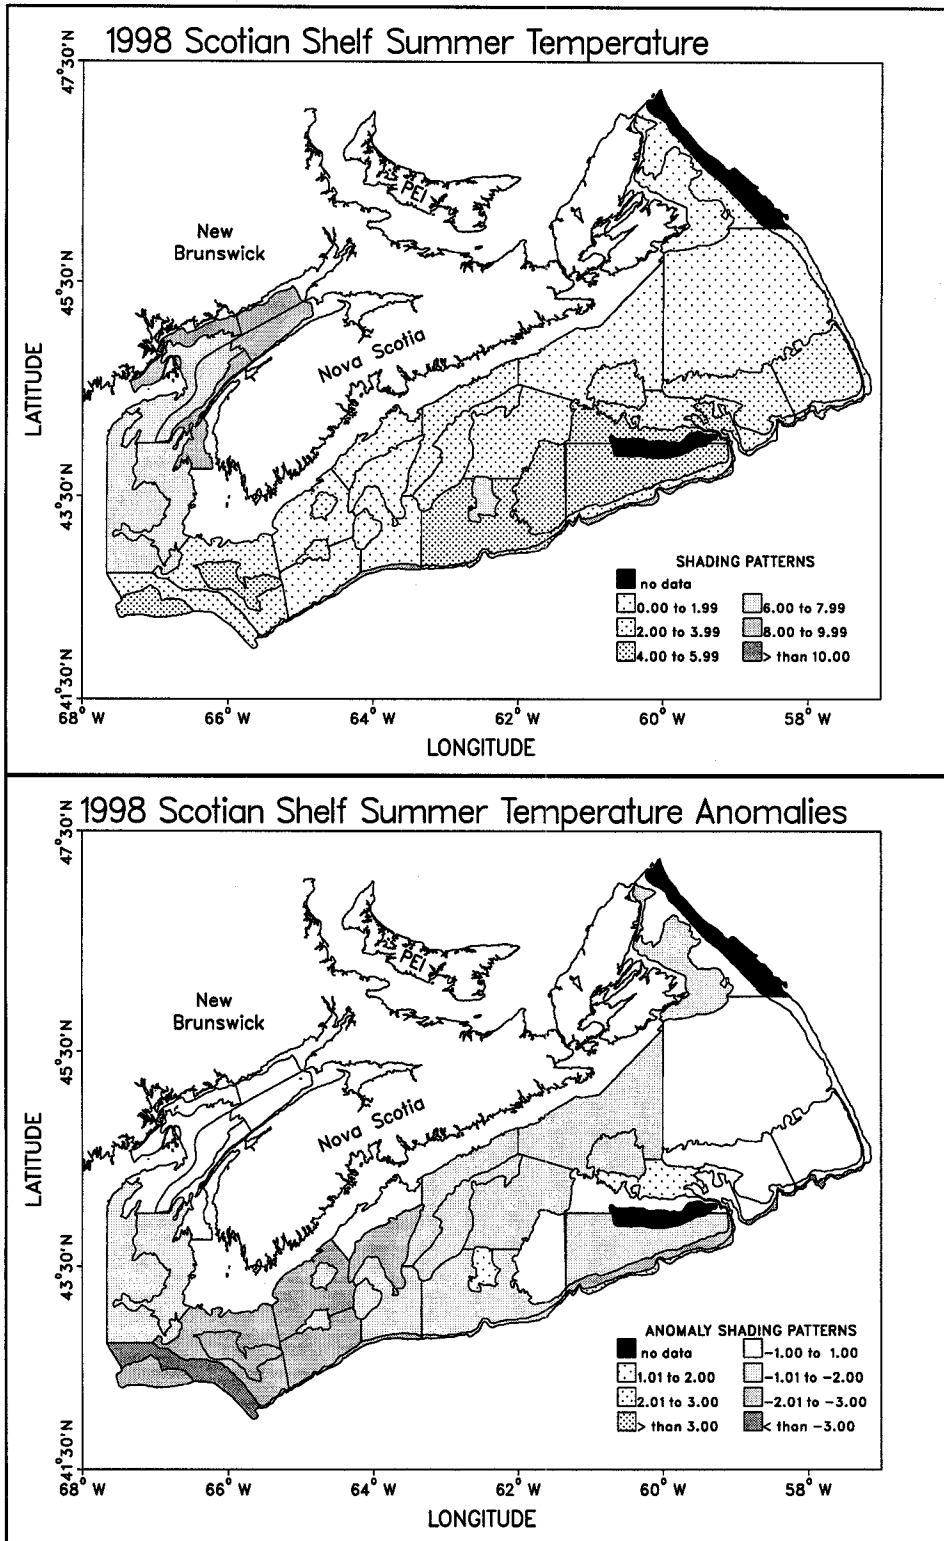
1998 Scotian Shelf Summer Temperature

$47^{\circ}30'N$

$45^{\circ}30'N$

$43^{\circ}30'N$

$41^{\circ}30'N$

LATITUDE

PEI

New Brunswick

Nova Scotia

SHADING PATTERNS
no data
0.00 to 1.99
2.00 to 3.99
4.00 to 5.99
6.00 to 7.99
8.00 to 9.99
> than 10.00

$68^{\circ}$ W $66^{\circ}$ W $64^{\circ}$ W $62^{\circ}$ W $60^{\circ}$ W $58^{\circ}$ W

LONGITUDE

1998 Scotian Shelf Summer Temperature Anomalies

$47^{\circ}30'N$

$45^{\circ}30'N$

$43^{\circ}30'N$

$41^{\circ}30'N$

LATITUDE

PEI

New Brunswick

Nova Scotia

ANOMALY SHADING PATTERNS
no data
1.01 to 2.00
2.01 to 3.00
> than 3.00
−1.00 to 1.00
−1.01 to −2.00
−2.01 to −3.00
< than −3.00

$68^{\circ}$ W $66^{\circ}$ W $64^{\circ}$ W $62^{\circ}$ W $60^{\circ}$ W $58^{\circ}$ W

LONGITUDE